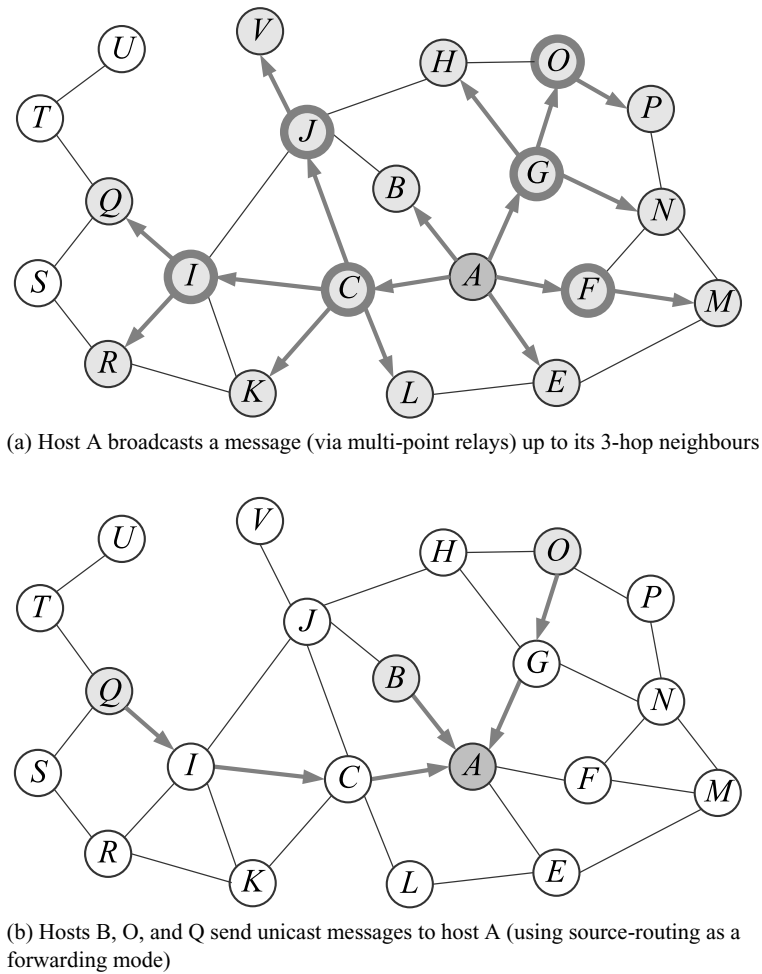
U
V
H
O
T
J
P
G
B
Q
N
S
I
C
A
F
M
R
K
L
E

(a) Host A broadcasts a message (via multi-point relays) up to its 3-hop neighbours

U
V
H
O
T
J
P
G
B
Q
N
S
I
C
A
F
M
R
K
L
E

(b) Hosts B, O, and Q send unicast messages to host A (using source-routing as a forwarding mode)